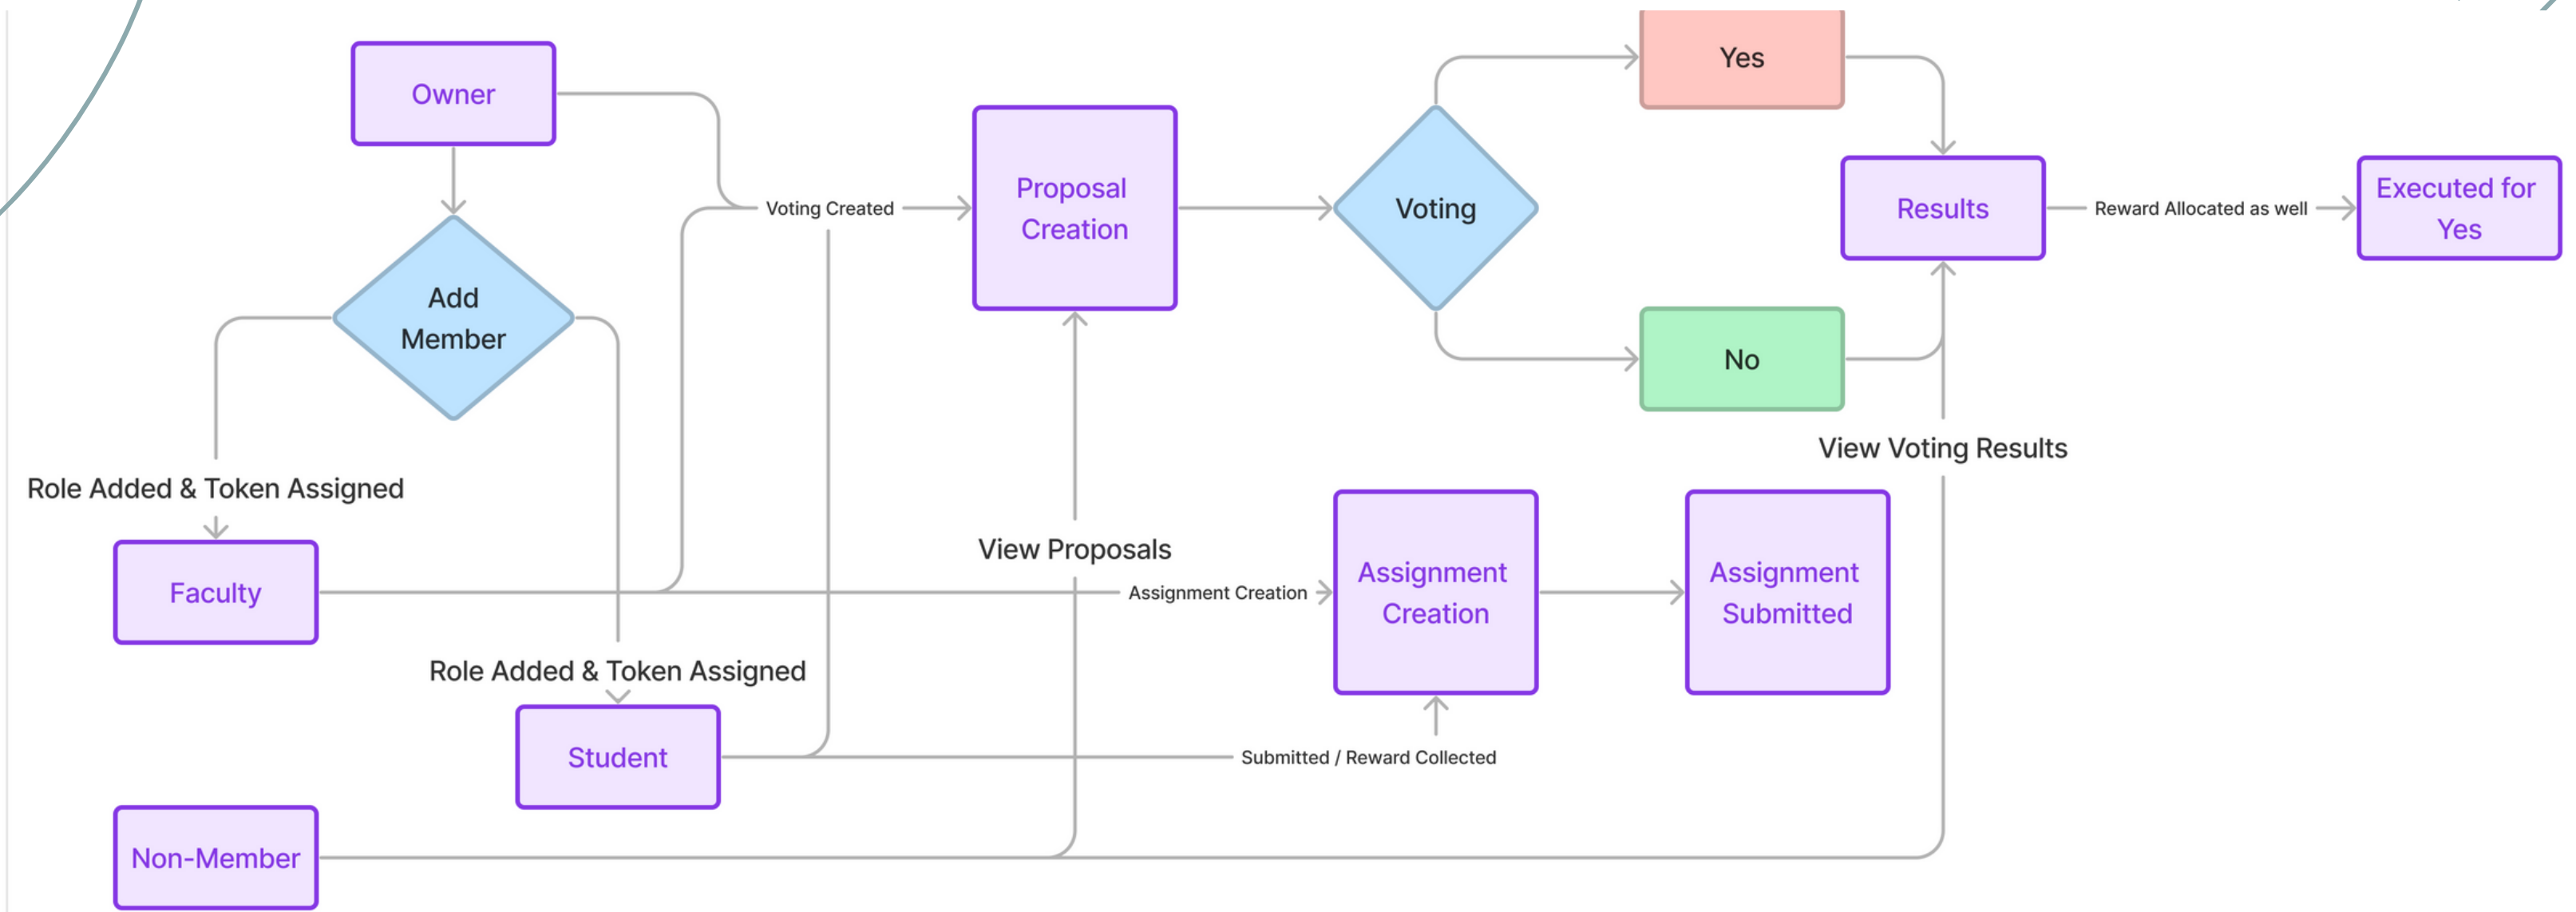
Owner

Add Member

Role Added & Token Assigned

Faculty

Role Added & Token Assigned

Student

Non-Member

Voting Created

Proposal Creation

View Proposals

Voting

Yes

No

Results

Reward Allocated as well

Executed for Yes

View Voting Results

Assignment Creation

Assignment Creation

Assignment Submitted

Submitted / Reward Collected